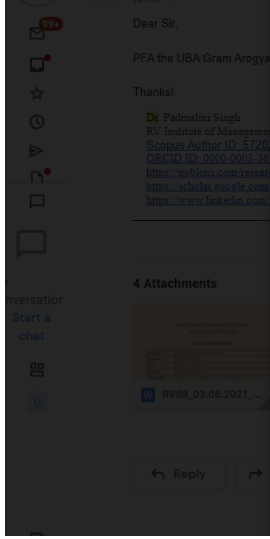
99+

Dear Sir,

PFA the UBA Gram Arogya

Thanks!

Dr. Padmalini Singh
RV Institute of Managem
Scopus Author ID: 5720
ORCID ID: 0000-0003-1
https://publons.com/resea
https://scholar.google.com
https://www.linkedin.com

nversation
Start a
chat

4 Attachments

RVIM_03.06.2021_...

Reply